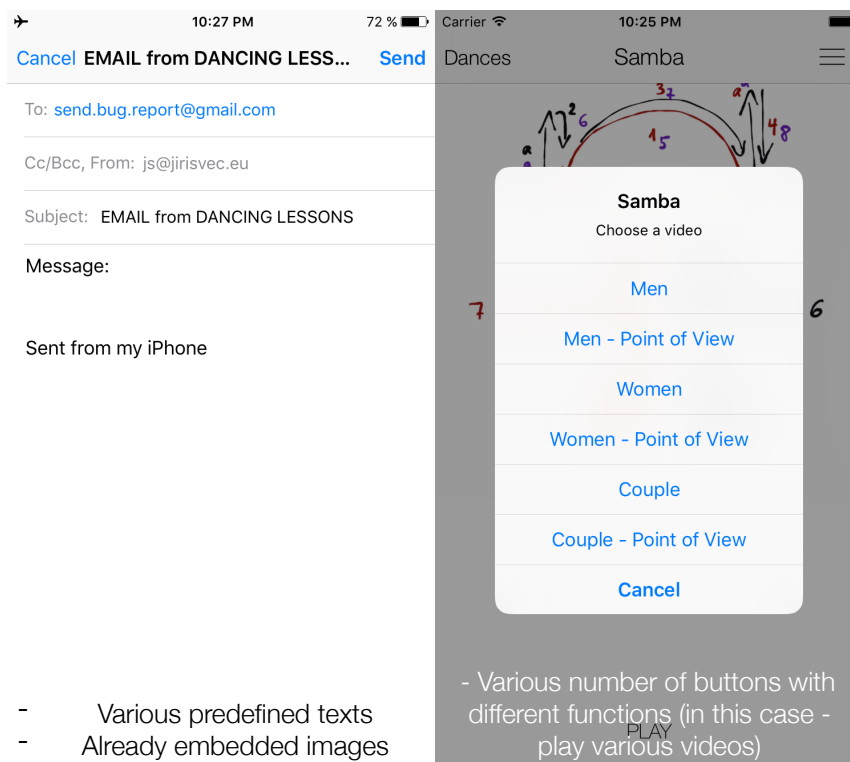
10:27 PM 72 %

Cancel EMAIL from DANCING LESS... Send

To: send.bug.report@gmail.com

Cc/Bcc, From: js@jirisvec.eu

Subject: EMAIL from DANCING LESSONS

Message:

Sent from my iPhone

- Various predefined texts
- Already embedded images

Carrier 10:25 PM

Dances Samba

2 6 3 7 a 4 8 a 1 5 7 6

Samba
Choose a video

Men

Men - Point of View

Women

Women - Point of View

Couple

Couple - Point of View

Cancel

PLAY

- Various number of buttons with different functions (in this case - play various videos)